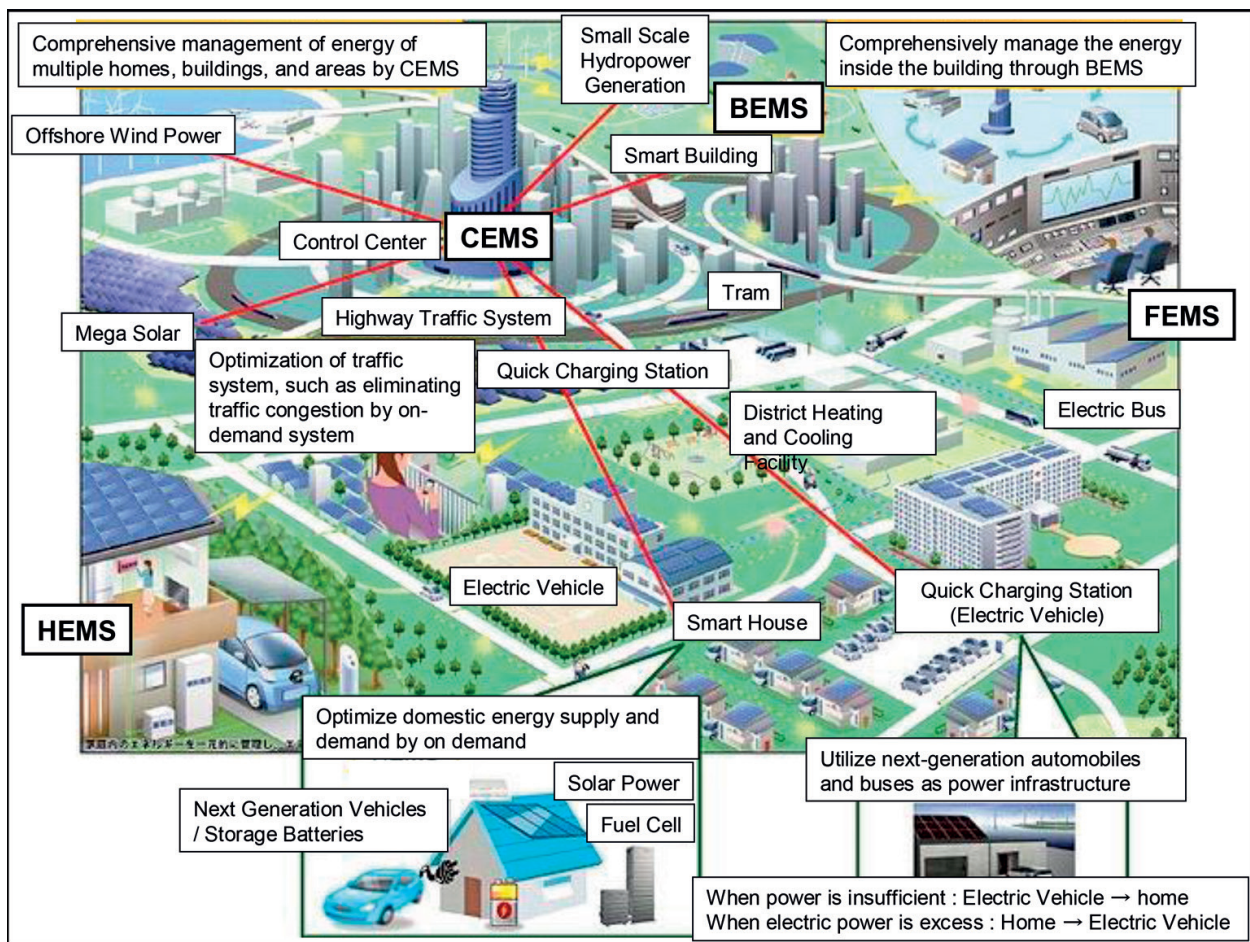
Comprehensive management of energy of multiple homes, buildings, and areas by CEMS

Small Scale Hydropower Generation

Comprehensively manage the energy inside the building through BEMS

BEMS

Offshore Wind Power

Smart Building

Control Center

CEMS

Tram

FEMS

Mega Solar

Highway Traffic System

Optimization of traffic system, such as eliminating traffic congestion by on-demand system

Quick Charging Station

District Heating and Cooling Facility

Electric Bus

Electric Vehicle

Smart House

Quick Charging Station (Electric Vehicle)

HEMS

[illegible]

Optimize domestic energy supply and demand by on demand

Solar Power

Fuel Cell

Next Generation Vehicles / Storage Batteries

Utilize next-generation automobiles and buses as power infrastructure

When power is insufficient : Electric Vehicle → home
When electric power is excess : Home → Electric Vehicle